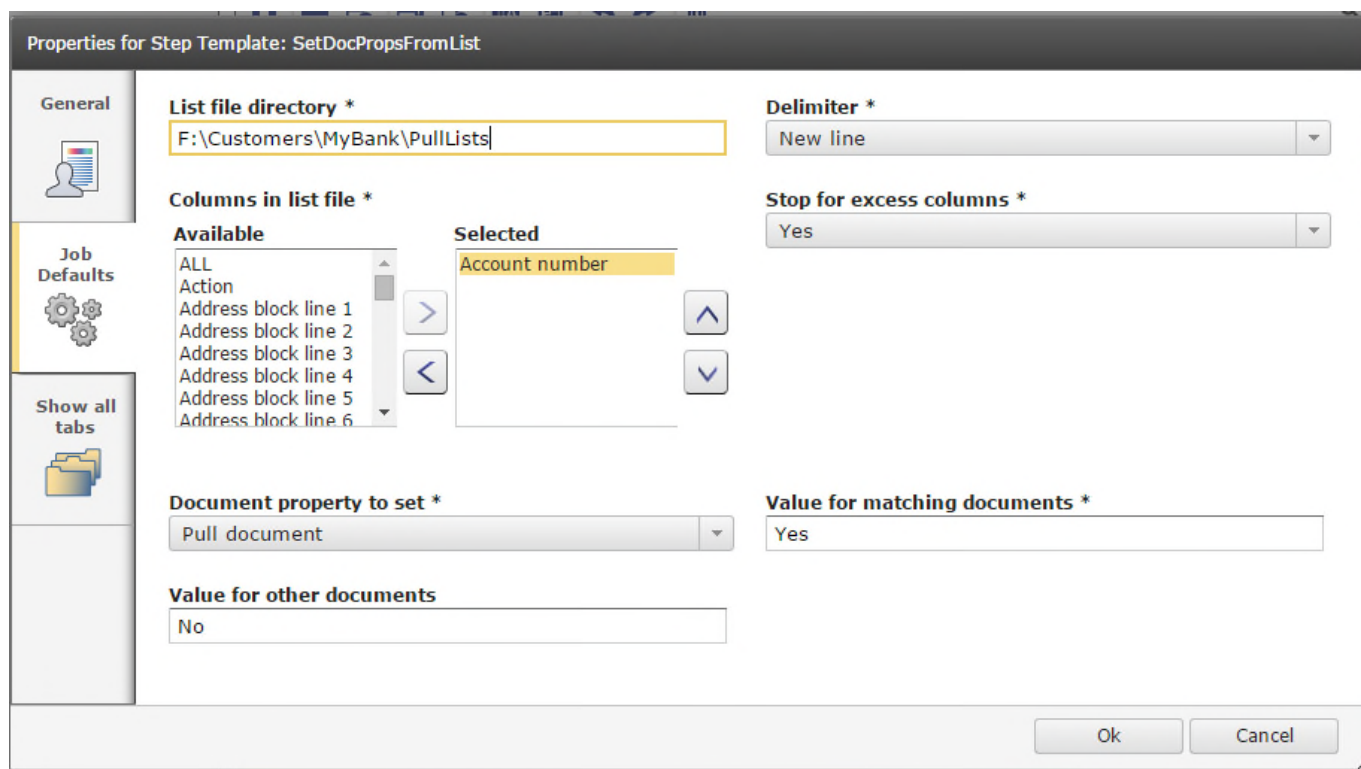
Properties for Step Template: SetDocPropsFromList

General

Job Defaults

Show all tabs

List file directory *
F:\Customers\MyBank\PullLists

Delimiter *
New line

Columns in list file *

Available
ALL
Action
Address block line 1
Address block line 2
Address block line 3
Address block line 4
Address block line 5
Address block line 6

Selected
Account number

Stop for excess columns *
Yes

Document property to set *
Pull document

Value for matching documents *
Yes

Value for other documents
No

Ok
Cancel